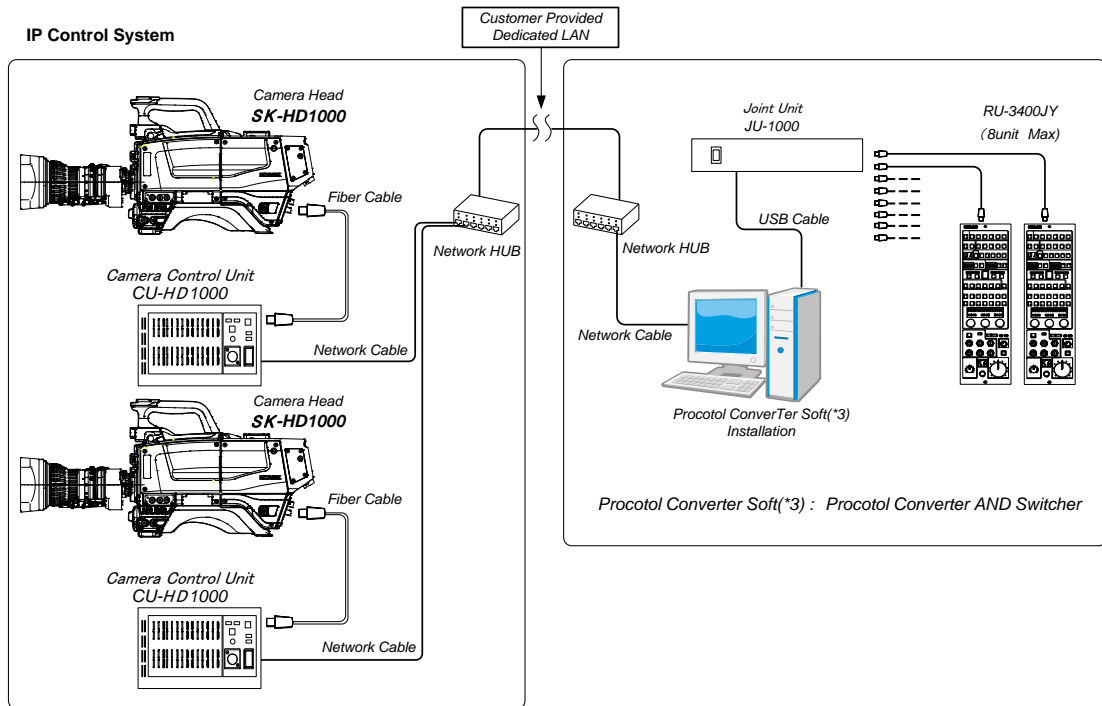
IP Control System

Customer Provided Dedicated LAN

Camera Head
SK-HD1000

Fiber Cable

Camera Control Unit
CU-HD1000

Network Cable

Network HUB

Camera Head
SK-HD1000

Fiber Cable

Camera Control Unit
CU-HD1000

Network Cable

Joint Unit
JU-1000

RU-3400JY
(8unit Max)

USB Cable

Network HUB

Network Cable

Procotol ConverTer Soft(*3)
Installation

Procotol Converter Soft(*3) : Procotol Converter AND Switcher